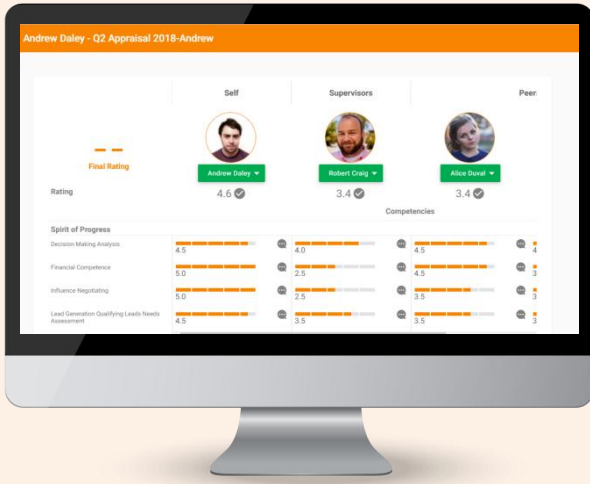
Andrew Daley - Q2 Appraisal 2018-Andrew

| | Self | Supervisors | Peer |
|---|---|---|---|
| -- Final Rating | Andrew Daley | Robert Craig | Alice Duval |
| Rating | 4.6 | 3.4 | 3.4 |

Competencies

Spirit of Progress

| | | | | |
|---|---|---|---|---|
| Decision Making Analysis | 4.5 | 4.0 | 4.5 | 4 |
| Financial Competence | 5.0 | 2.5 | 4.5 | 3 |
| Influence Negotiating | 5.0 | 2.5 | 3.5 | 3 |
| Lead Generation Qualifying Leads Needs Assessment | 4.5 | 3.5 | 3.5 | 3 |